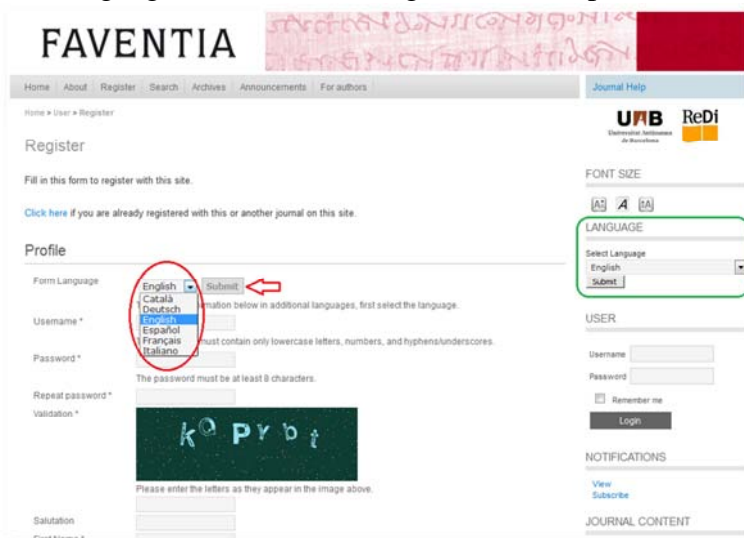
FAVENTIA

Home | About | Register | Search | Archives | Announcements | For authors

Journal Help

Home » User » Register

UAB Universitat Autònoma de Barcelona

ReDi

Register

Fill in this form to register with this site.

Click here if you are already registered with this or another journal on this site.

Profile

Form Language English Submit

Català
Deutsch
English
Español
Français
Italiano

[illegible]mation below in additional languages, first select the language.

Username *

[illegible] must contain only lowercase letters, numbers, and hyphens/underscores.

Password *

The password must be at least 8 characters.

Repeat password *

Validation *

kQ Prbt

Please enter the letters as they appear in the image above.

Salutation

FONT SIZE

LANGUAGE

Select Language

English

Submit

USER

Username

Password

Remember me

Login

NOTIFICATIONS

View

Subscribe

JOURNAL CONTENT